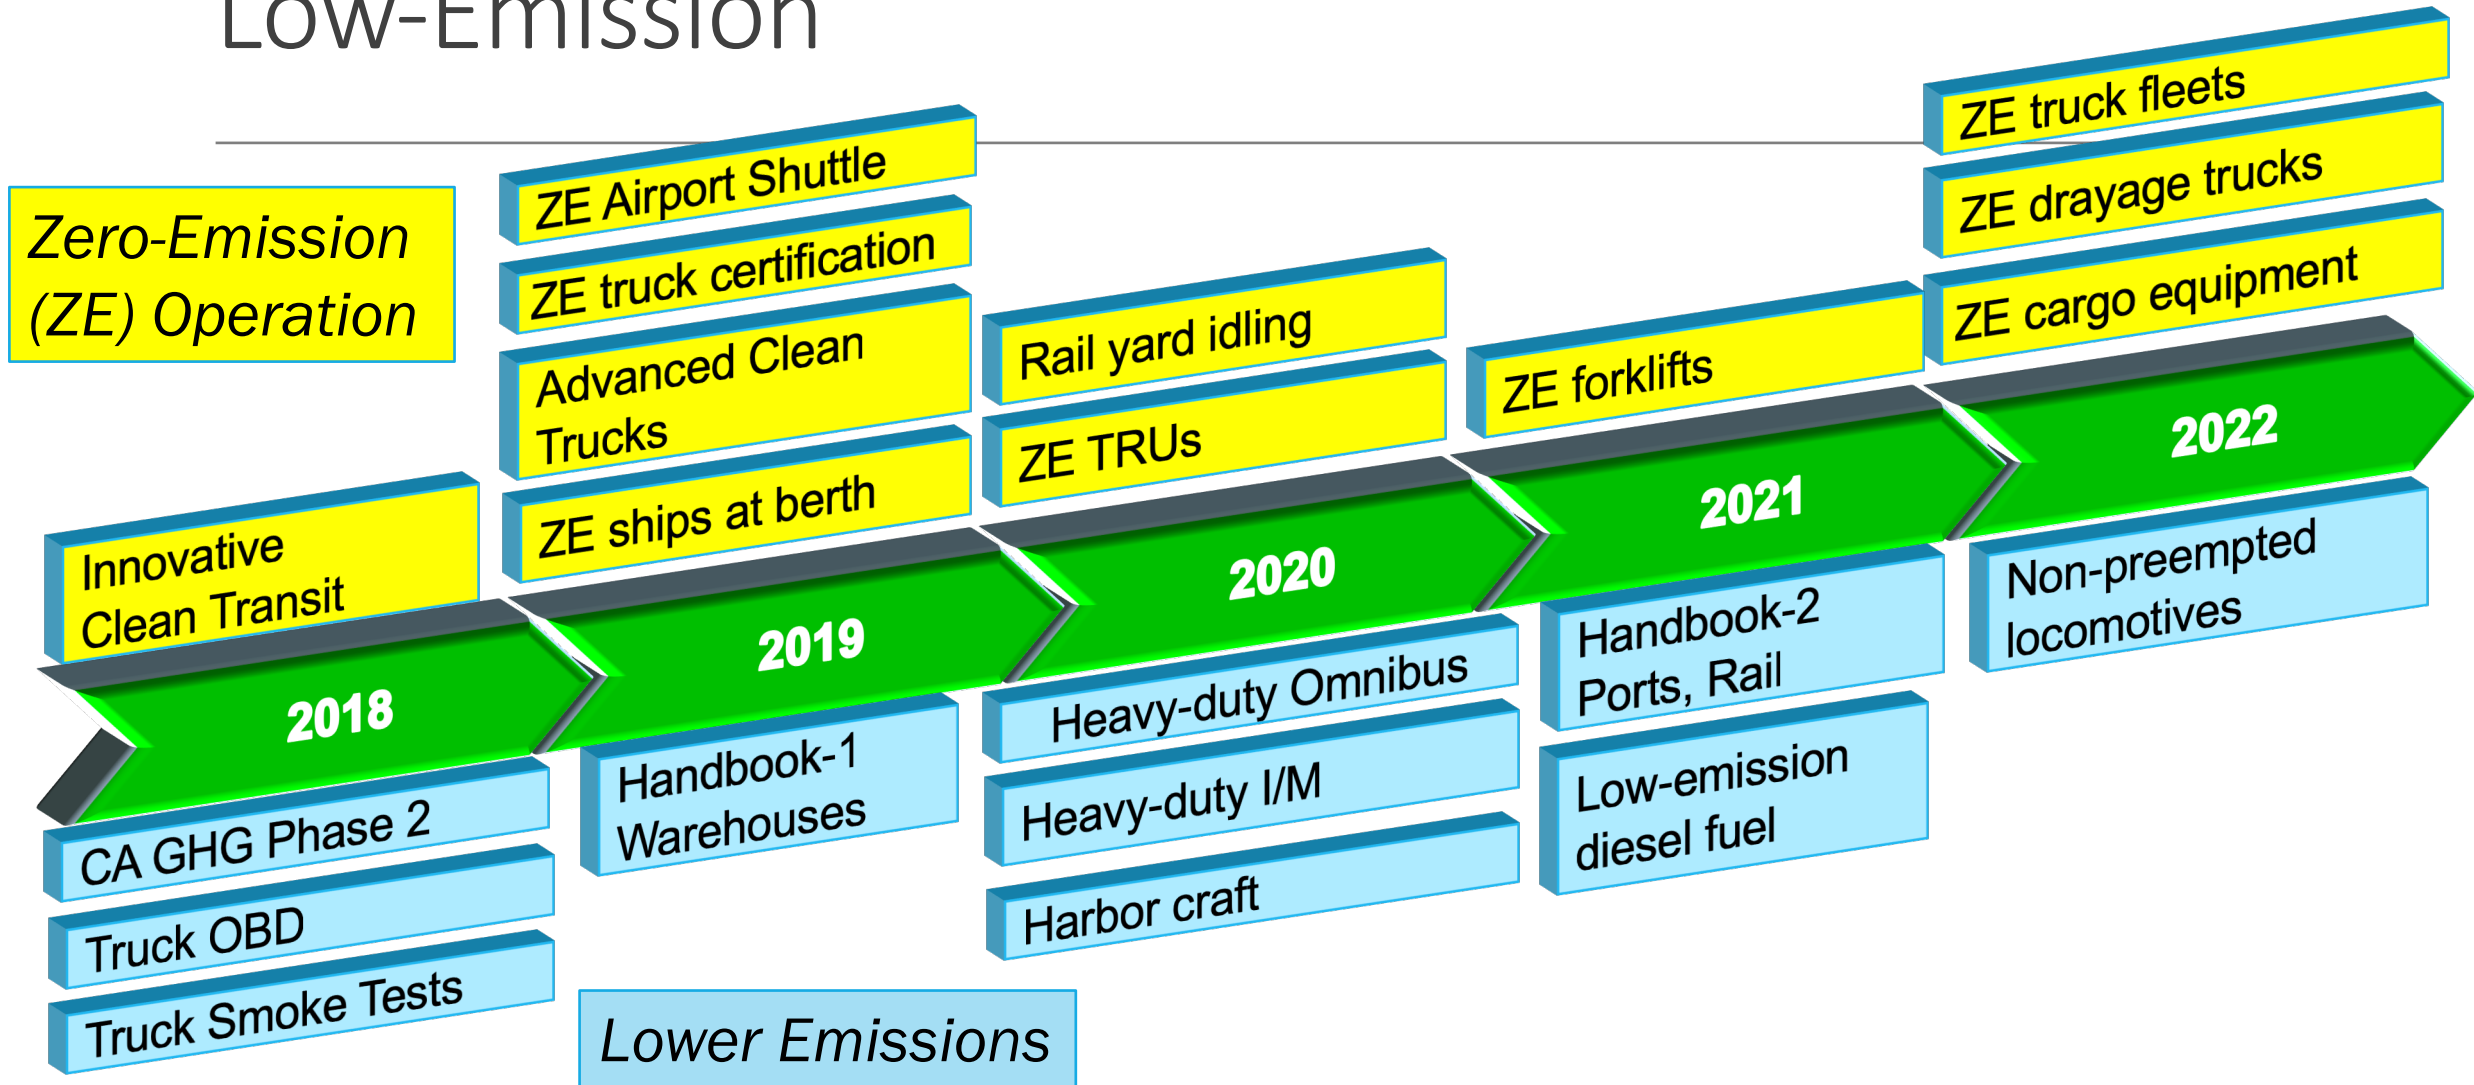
Low-Emission

Zero-Emission (ZE) Operation

Innovative Clean Transit

2018

CA GHG Phase 2

Truck OBD

Truck Smoke Tests

ZE Airport Shuttle

ZE truck certification

Advanced Clean Trucks

ZE ships at berth

2019

Handbook-1 Warehouses

Lower Emissions

Rail yard idling

ZE TRUs

2020

Heavy-duty Omnibus

Heavy-duty I/M

Harbor craft

ZE forklifts

2021

Handbook-2 Ports, Rail

Low-emission diesel fuel

ZE truck fleets

ZE drayage trucks

ZE cargo equipment

2022

Non-preempted locomotives